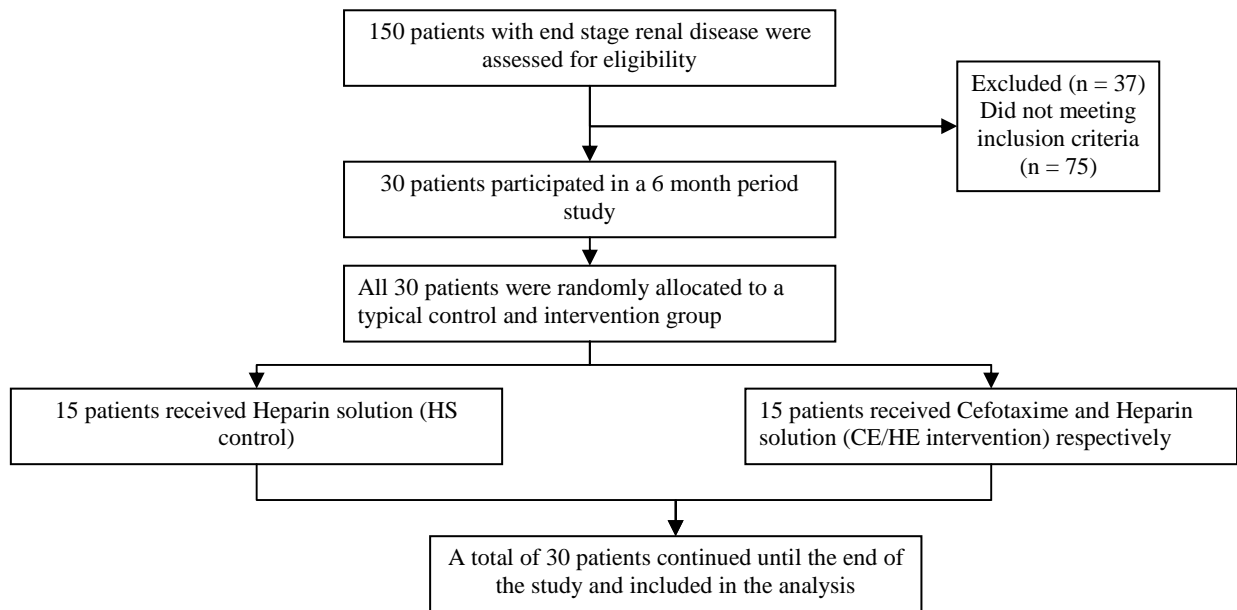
150 patients with end stage renal disease were assessed for eligibility

Excluded (n = 37)
Did not meeting inclusion criteria (n = 75)

30 patients participated in a 6 month period study

All 30 patients were randomly allocated to a typical control and intervention group

15 patients received Heparin solution (HS control)

15 patients received Cefotaxime and Heparin solution (CE/HE intervention) respectively

A total of 30 patients continued until the end of the study and included in the analysis